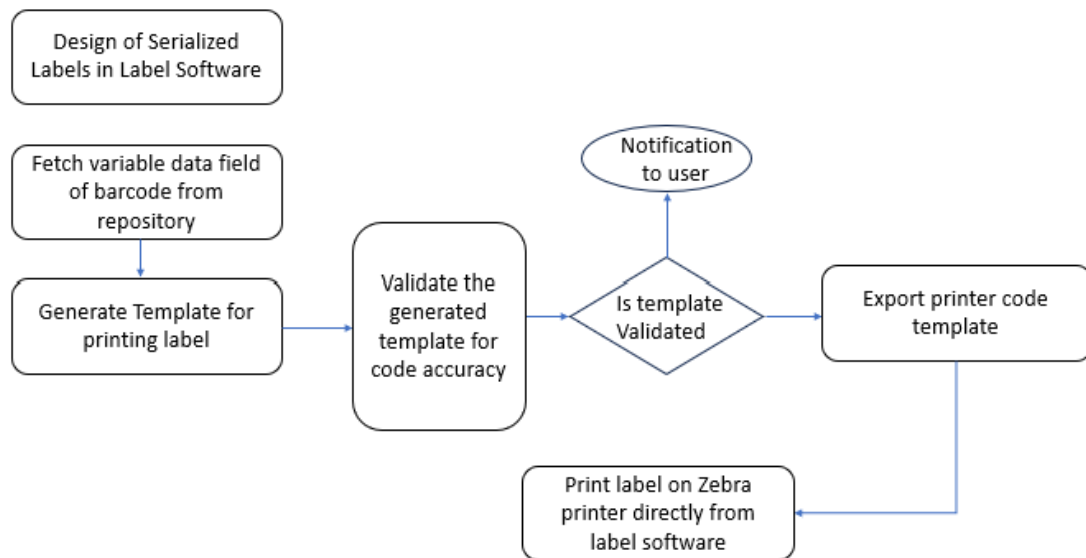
Design of Serialized Labels in Label Software

Fetch variable data field of barcode from repository

Generate Template for printing label

Validate the generated template for code accuracy

Notification to user

Is template Validated

Export printer code template

Print label on Zebra printer directly from label software